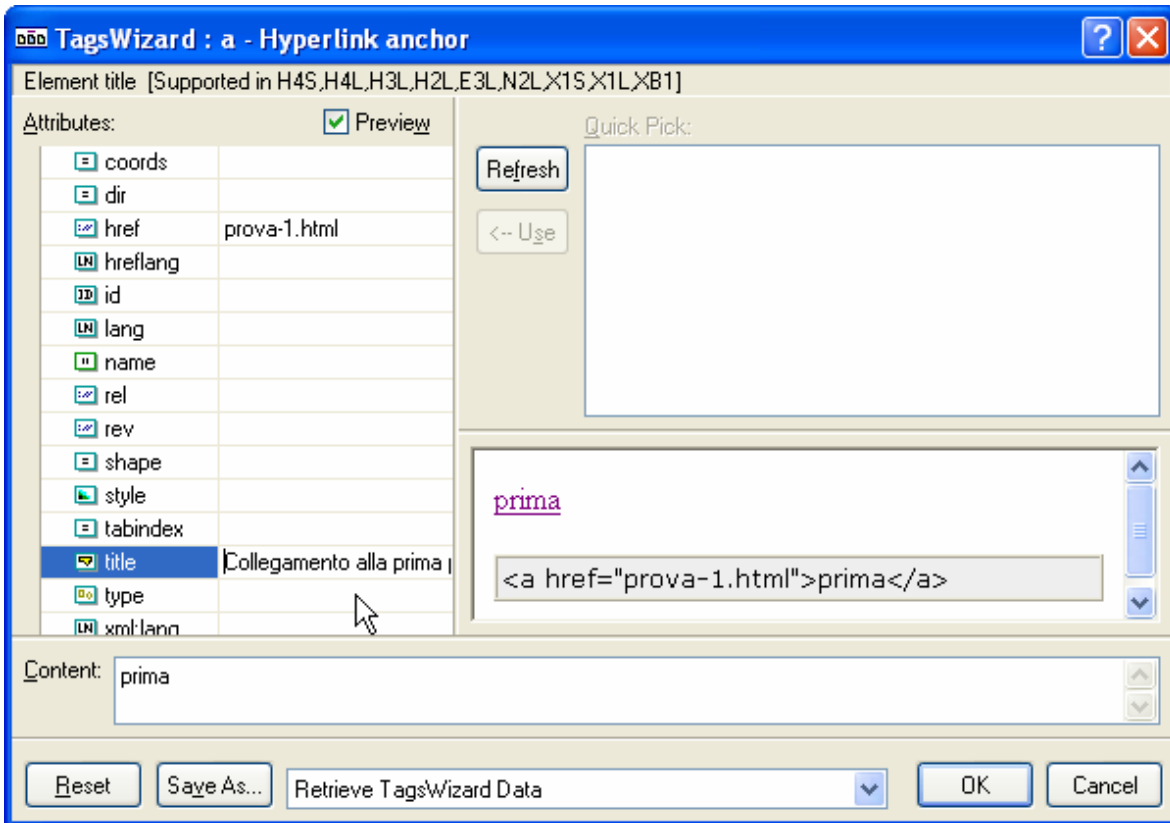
TagsWizard : a - Hyperlink anchor

Element title [Supported in H4S,H4L,H3L,H2L,E3L,N2L,X1S,X1L,XB1]

Attributes: Preview

| | |
|---|---|
| coords | |
| dir | |
| href | prova-1.html |
| hreflang | |
| id | |
| lang | |
| name | |
| rel | |
| rev | |
| shape | |
| style | |
| tabindex | |
| title | Collegamento alla prima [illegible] |
| type | |
| xml:lang | |

Refresh

<-- Use

Quick Pick:

prima

<a href="prova-1.html">prima</a>

Content: prima

Reset Save As... Retrieve TagsWizard Data OK Cancel